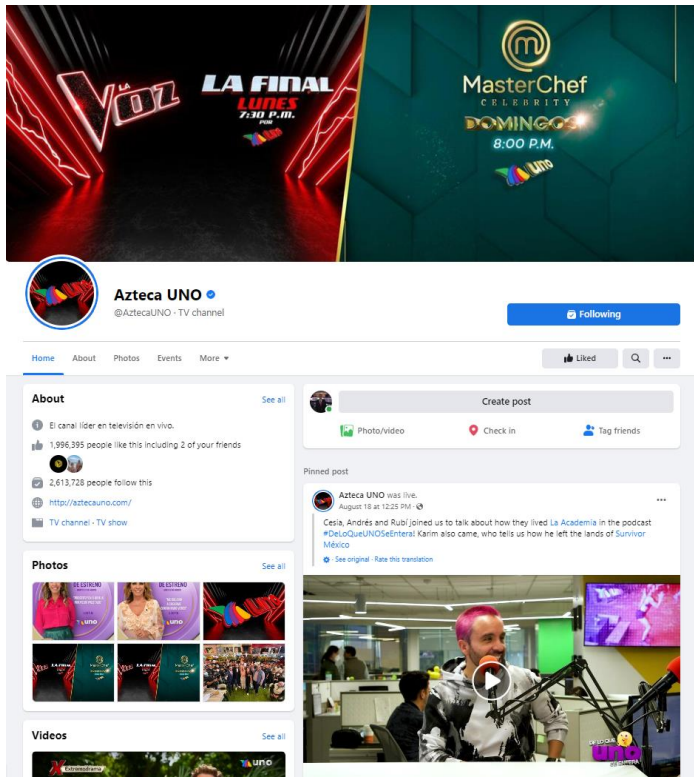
LA VOZ LA FINAL LUNES 7:30 P.M. POR

MasterChef CELEBRITY DOMINGOS 8:00 P.M.

Azteca UNO
@AztecaUNO · TV channel

Following

Home About Photos Events More

Liked

About
See all
El canal líder en televisión en vivo.
1,996,395 people like this including 2 of your friends
2,613,728 people follow this
http://aztecauno.com/
TV channel · TV show

Photos
See all

Videos
See all

Create post
Photo/video Check in Tag friends

Pinned post

Azteca UNO was live.
August 18 at 12:25 PM ·
Cesia, Andrés and Rubí joined us to talk about how they lived La Academia in the podcast #DeLoQueUNOSeEntera! Karim also came, who tells us how he left the lands of Survivor México
See original · Rate this translation

DE LO QUE UNO SE ENTERA